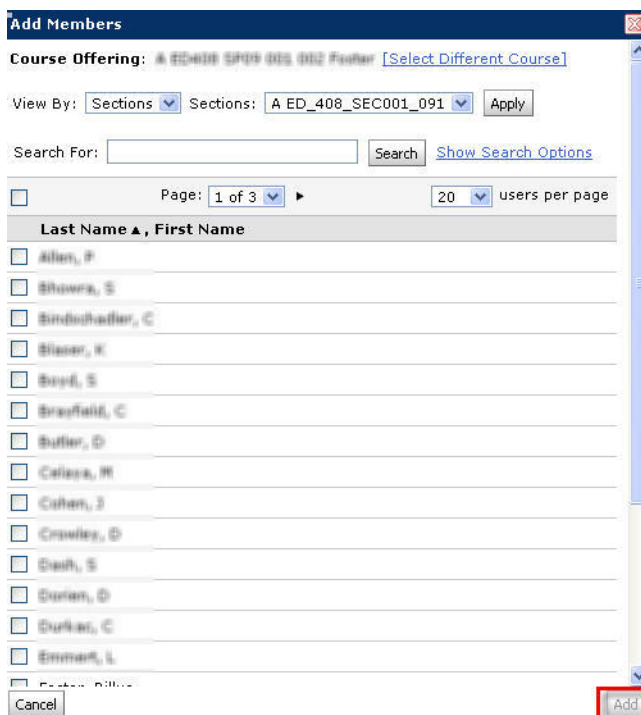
Add Members

Course Offering: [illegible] [Select Different Course]

View By: Sections Sections: A ED_408_SEC001_091 Apply

Search For: Search Show Search Options

Page: 1 of 3 ► 20 users per page

Last Name ▲, First Name

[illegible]

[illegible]

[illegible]

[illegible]

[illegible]

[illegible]

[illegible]

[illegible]

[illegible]

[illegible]

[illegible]

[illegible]

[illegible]

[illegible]

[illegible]

Cancel

Add